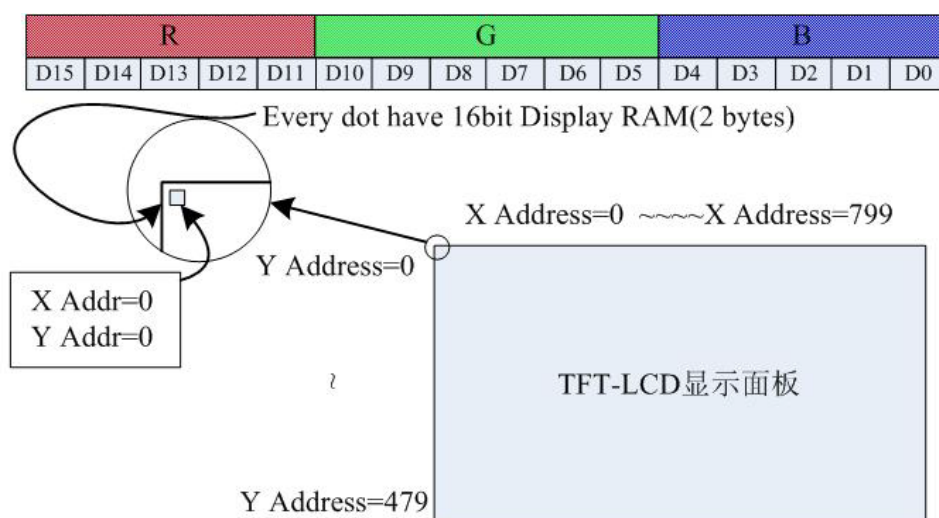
| R | | | | | G | | | | | | B | | | | |
|---|---|---|---|---|---|---|---|---|---|---|---|---|---|---|---|
| D15 | D14 | D13 | D12 | D11 | D10 | D9 | D8 | D7 | D6 | D5 | D4 | D3 | D2 | D1 | D0 |

Every dot have 16bit Display RAM(2 bytes)

X Address=0 ~~~~X Address=799

Y Address=0

X Addr=0
Y Addr=0

~

TFT-LCD显示面板

Y Address=479